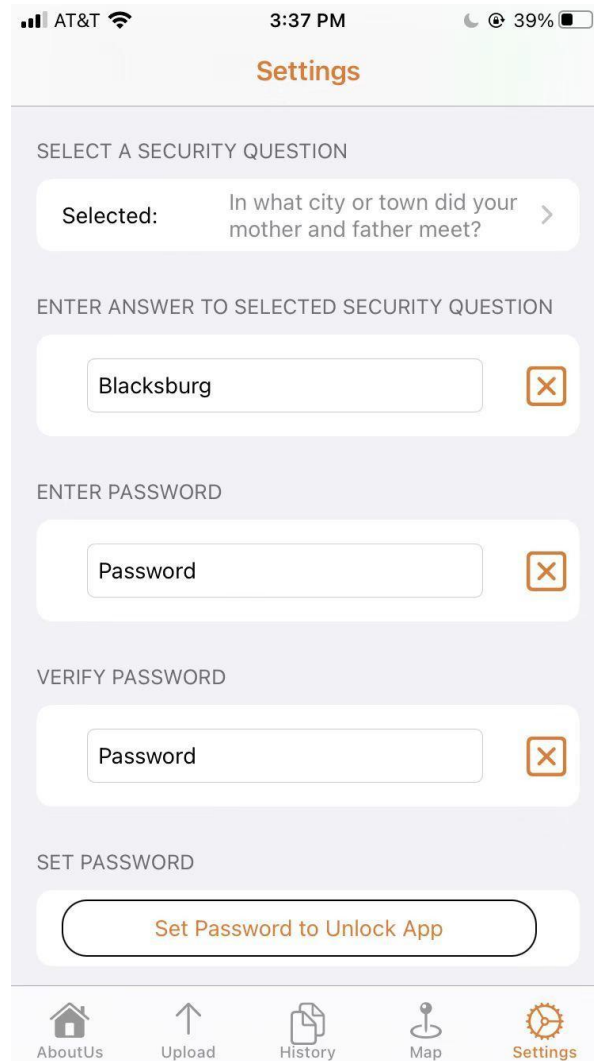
AT&T 3:37 PM 39%

Settings

SELECT A SECURITY QUESTION

Selected: In what city or town did your mother and father meet?

ENTER ANSWER TO SELECTED SECURITY QUESTION

Blacksburg

ENTER PASSWORD

Password

VERIFY PASSWORD

Password

SET PASSWORD

Set Password to Unlock App

AboutUs Upload History Map Settings